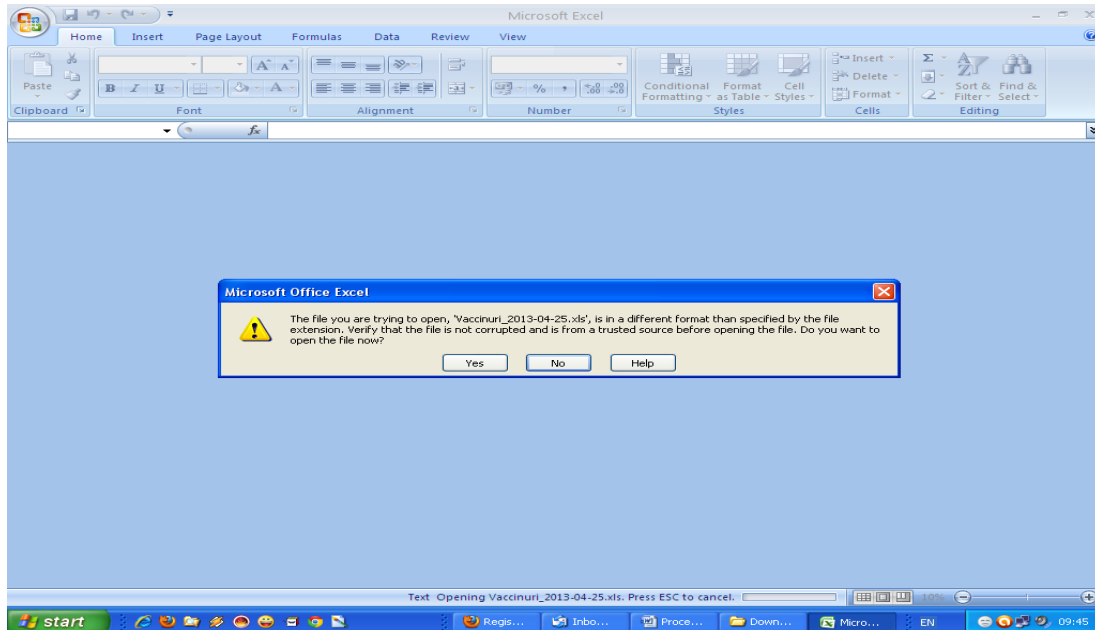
Microsoft Excel

Home Insert Page Layout Formulas Data Review View

Paste
Clipboard
B I U A
Font
Alignment
%
Number
Conditional Formatting Format as Table Cell Styles
Styles
Insert Delete Format
Cells
Σ
Sort & Filter Find & Select
Editing

$f_x$

Microsoft Office Excel

The file you are trying to open, 'Vaccinuri_2013-04-25.xls', is in a different format than specified by the file extension. Verify that the file is not corrupted and is from a trusted source before opening the file. Do you want to open the file now?

Yes No Help

Text Opening Vaccinuri_2013-04-25.xls. Press ESC to cancel.

10%

start Regis... Inbo... Proce... Down... Micro... EN 09:45